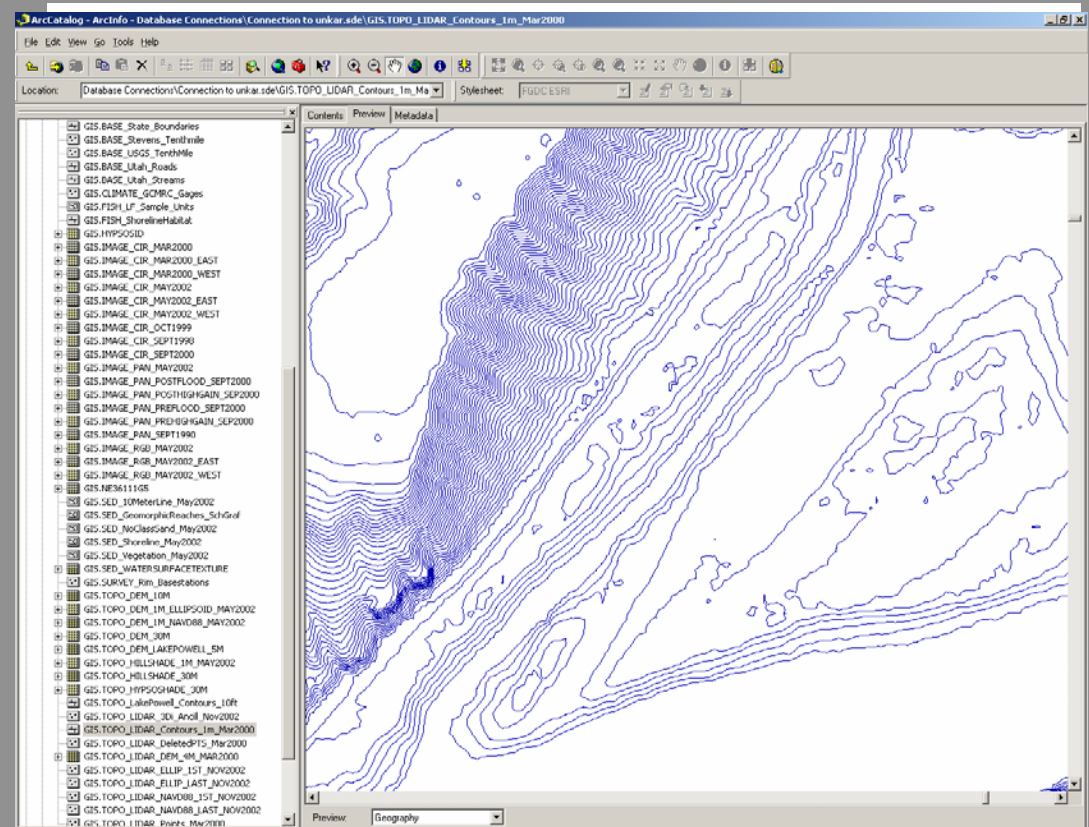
ArcCatalog - ArcInfo - Database Connections\Connection to unkar.sde\GIS.TOPO_LIDAR_Contours_1m_Mar2000

File Edit View Go Tools Help

Location: Database Connections\Connection to unkar.sde\GIS.TOPO_LIDAR_Contours_1m_Ma

Stylesheet: FGDC ESRI

Contents Preview Metadata

GIS.BASE_State_Boundaries
GIS.BASE_Stevens_Tenthmile
GIS.BASE_USGS_TenthMile
GIS.BASE_Utah_Roads
GIS.BASE_Utah_Streams
GIS.CLIMATE_GCMRC_Gages
GIS.FISH_LF_Sample_Units
GIS.FISH_ShorelineHabitat
GIS.HYPSOSID
GIS.IMAGE_CIR_MAR2000
GIS.IMAGE_CIR_MAR2000_EAST
GIS.IMAGE_CIR_MAR2000_WEST
GIS.IMAGE_CIR_MAY2002
GIS.IMAGE_CIR_MAY2002_EAST
GIS.IMAGE_CIR_MAY2002_WEST
GIS.IMAGE_CIR_OCT1999
GIS.IMAGE_CIR_SEPT1998
GIS.IMAGE_CIR_SEPT2000
GIS.IMAGE_PAN_MAY2002
GIS.IMAGE_PAN_POSTFLOOD_SEPT2000
GIS.IMAGE_PAN_POSTHIGHGAIN_SEP2000
GIS.IMAGE_PAN_PREFLOOD_SEPT2000
GIS.IMAGE_PAN_PREHIGHGAIN_SEP2000
GIS.IMAGE_PAN_SEPT1990
GIS.IMAGE_RGB_MAY2002
GIS.IMAGE_RGB_MAY2002_EAST
GIS.IMAGE_RGB_MAY2002_WEST
GIS.NE3611GS
GIS.SED_10MeterLine_May2002
GIS.SED_GeomorphicReaches_SchGraf
GIS.SED_NoClassSand_May2002
GIS.SED_Shoreline_May2002
GIS.SED_Vegetation_May2002
GIS.SED_WATERSURFACETEXTURE
GIS.SURVEY_Rim_Basestations
GIS.TOPO_DEM_10M
GIS.TOPO_DEM_1M_ELLIPSOID_MAY2002
GIS.TOPO_DEM_1M_NAVD88_MAY2002
GIS.TOPO_DEM_30M
GIS.TOPO_DEM_LAKEPOWELL_5M
GIS.TOPO_HILLSHADE_1M_MAY2002
GIS.TOPO_HILLSHADE_30M
GIS.TOPO_HYPSOSHADE_30M
GIS.TOPO_LakePowell_Contours_10ft
GIS.TOPO_LIDAR_3Di_Ancil_Nov2002
GIS.TOPO_LIDAR_Contours_1m_Mar2000
GIS.TOPO_LIDAR_DeletedPTS_Mar2000
GIS.TOPO_LIDAR_DEM_4M_MAR2000
GIS.TOPO_LIDAR_ELLIP_1ST_NOV2002
GIS.TOPO_LIDAR_ELLIP_LAST_NOV2002
GIS.TOPO_LIDAR_NAVD88_1ST_NOV2002
GIS.TOPO_LIDAR_NAVD88_LAST_NOV2002
GIS.TOPO_LIDAR_Points_Mar2000

Preview: Geography